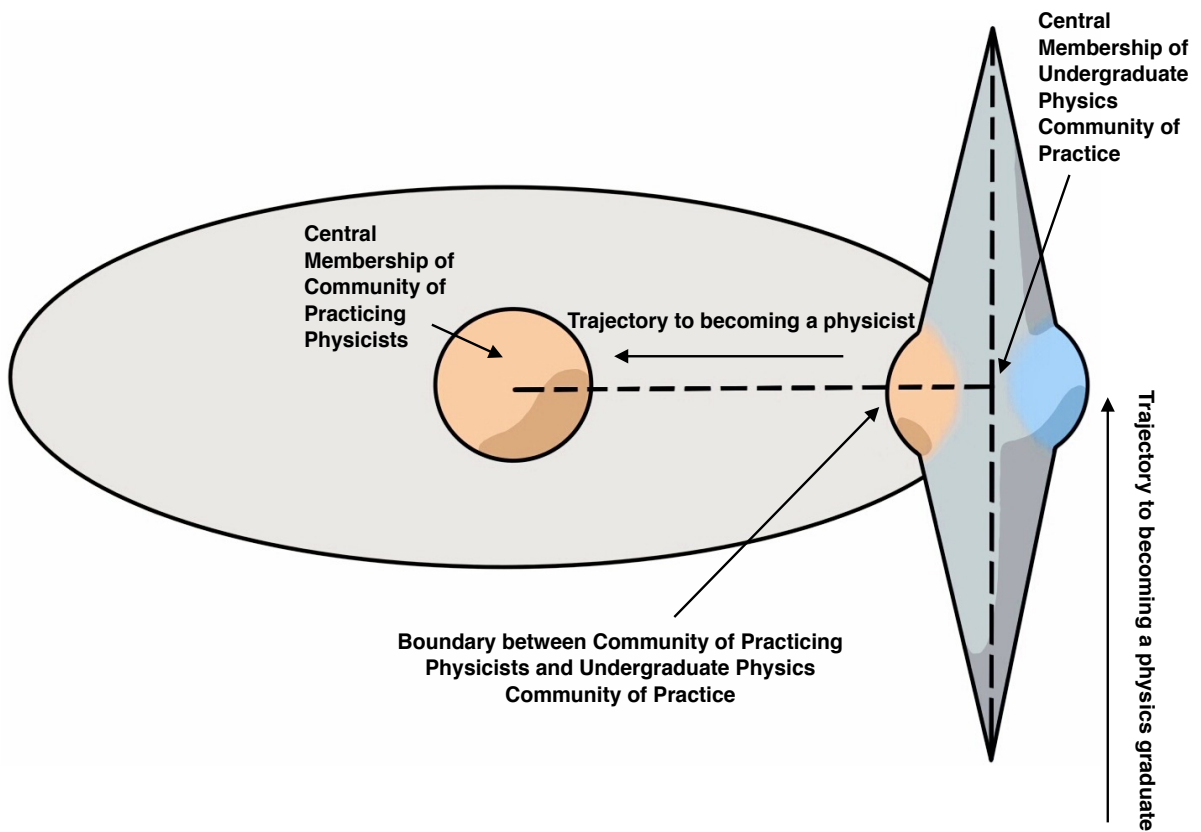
Central Membership of Undergraduate Physics Community of Practice

Central Membership of Community of Practicing Physicists

Trajectory to becoming a physicist

Trajectory to becoming a physics graduate

Boundary between Community of Practicing Physicists and Undergraduate Physics Community of Practice